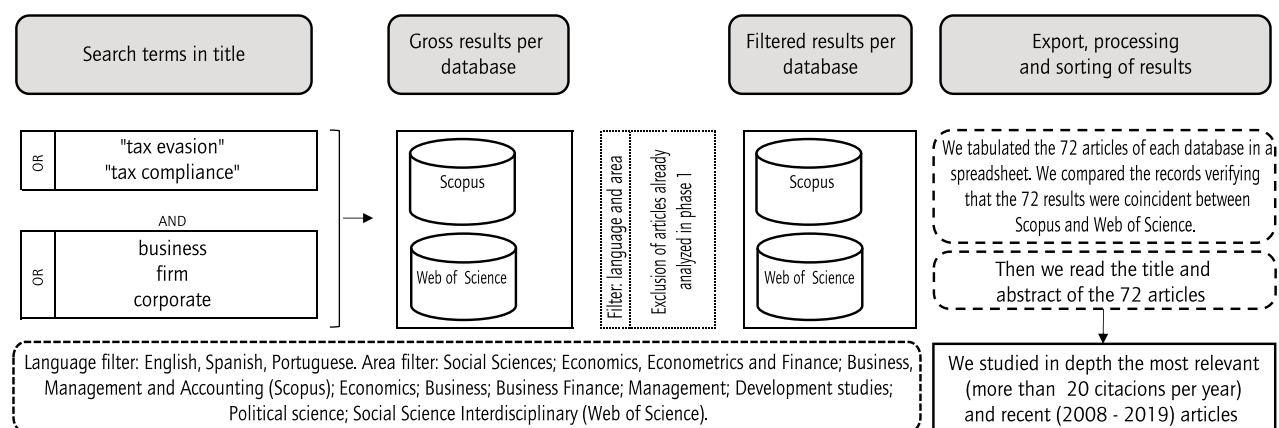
Search terms in title

Gross results per database

Filtered results per database

Export, processing and sorting of results

OR
"tax evasion"
"tax compliance"

AND

OR
business
firm
corporate

Scopus

Web of Science

Filter: language and area

Exclusion of articles already analyzed in phase 1

Scopus

Web of Science

We tabulated the 72 articles of each database in a spreadsheet. We compared the records verifying that the 72 results were coincident between Scopus and Web of Science.

Then we read the title and abstract of the 72 articles

Language filter: English, Spanish, Portuguese. Area filter: Social Sciences; Economics, Econometrics and Finance; Business, Management and Accounting (Scopus); Economics; Business; Business Finance; Management; Development studies; Political science; Social Science Interdisciplinary (Web of Science).

We studied in depth the most relevant (more than 20 citacions per year) and recent (2008 - 2019) articles